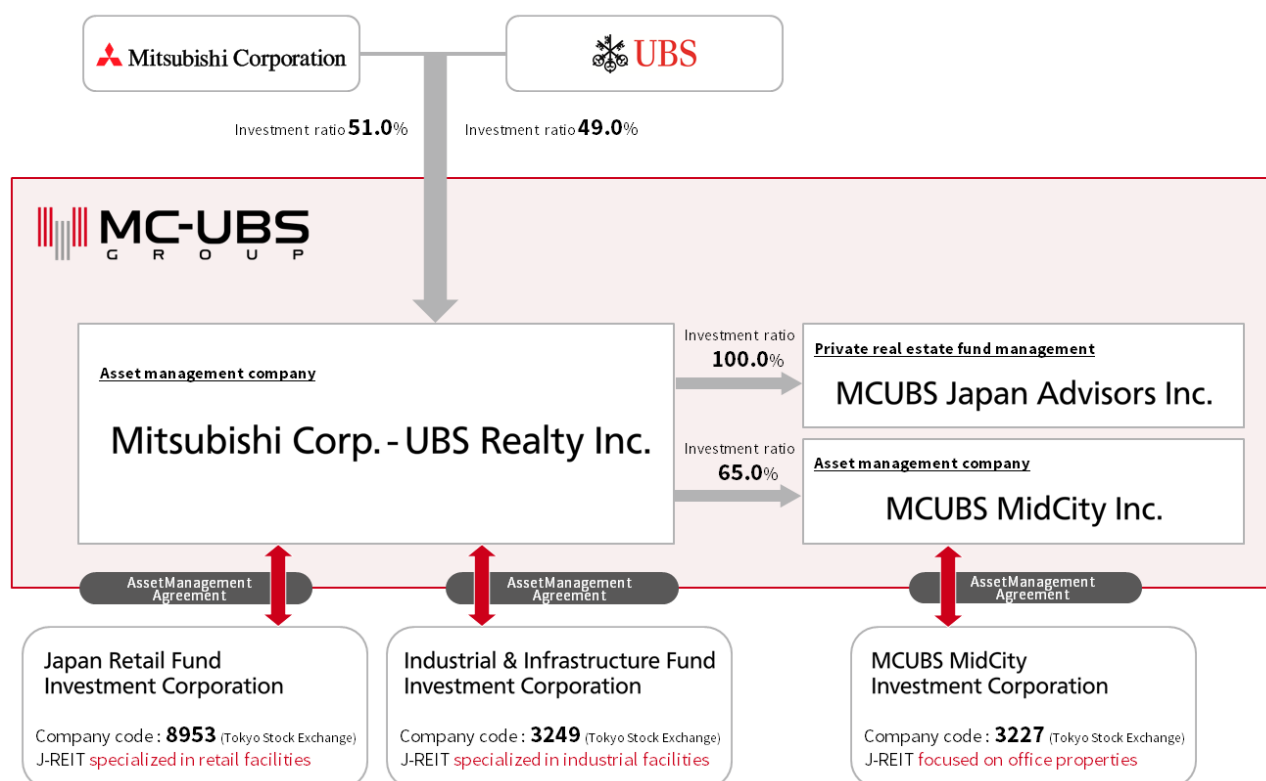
Mitsubishi Corporation

UBS

Investment ratio 51.0%

Investment ratio 49.0%

MC-UBS GROUP

Asset management company

Mitsubishi Corp. - UBS Realty Inc.

Investment ratio 100.0%

Private real estate fund management

MCUBS Japan Advisors Inc.

Investment ratio 65.0%

Asset management company

MCUBS MidCity Inc.

AssetManagement Agreement

AssetManagement Agreement

AssetManagement Agreement

Japan Retail Fund Investment Corporation

Company code : 8953 (Tokyo Stock Exchange)

J-REIT specialized in retail facilities

Industrial & Infrastructure Fund Investment Corporation

Company code : 3249 (Tokyo Stock Exchange)

J-REIT specialized in industrial facilities

MCUBS MidCity Investment Corporation

Company code : 3227 (Tokyo Stock Exchange)

J-REIT focused on office properties